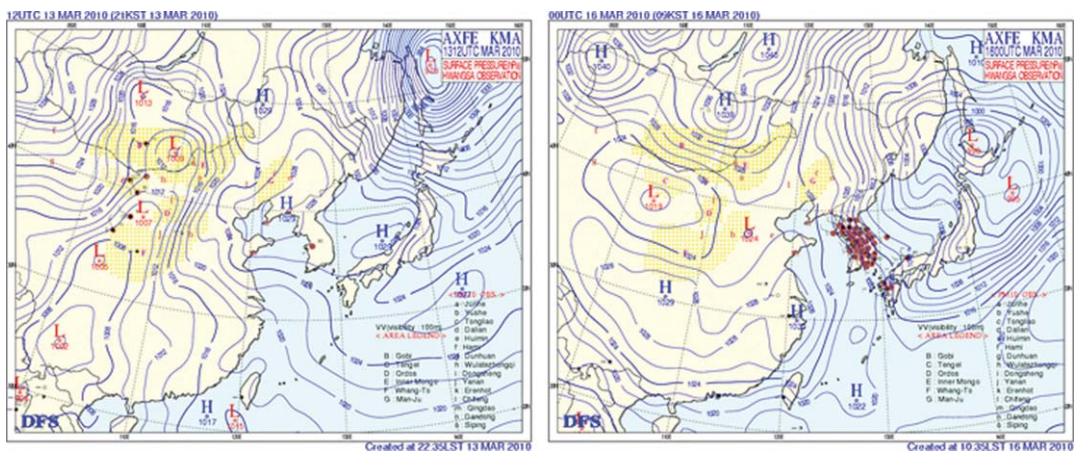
12UTC 13 MAR 2010 (21KST 13 MAR 2010)

AXFE KMA
1312UTC MAR 2010
SURFACE PRESSURE(hPa)
HWANGSA OBSERVATION

H
1029
L
1013
L
1008
L
1007
L
1005
H
1027
H
1022
H
1027
L
1000
H
1017
L
1011
L

VV(visibility: 100m)
< AREA LEGEND >
B. Gobi
C. Tengel
D. Ordos
E. Inner Mongo
F. Whang-Ts
G. Man-Ju
a. Jurihe
b. Yushe
c. Tongliao
d. Dalian
e. Huimin
f. Hami
g. Dunhuan
h. Wulatezhongqi
i. Dongsheng
j. Yanan
k. Erenhot
l. Chifeng
m. Qingdao
n. Daedong
o. Siping

DFS
Created at 22:35LST 13 MAR 2010

00UTC 16 MAR 2010 (09KST 16 MAR 2010)

AXFE KMA
1600UTC MAR 2010
SURFACE PRESSURE(hPa)
HWANGSA OBSERVATION

H
1040
H
1040
H
1038
H
1013
L
1013
L
1014
L
H
1029
H
1022
L

VV(visibility: 100m)
< AREA LEGEND >
B. Gobi
C. Tengel
D. Ordos
E. Inner Mongo
F. Whang-Ts
G. Man-Ju
a. Jurihe
b. Yushe
c. Tongliao
d. Dalian
e. Huimin
f. Hami
g. Dunhuan
h. Wulatezhongqi
i. Dongsheng
j. Yanan
k. Erenhot
l. Chifeng
m. Qingdao
n. Daedong
o. Siping

DFS
Created at 10:35LST 16 MAR 2010